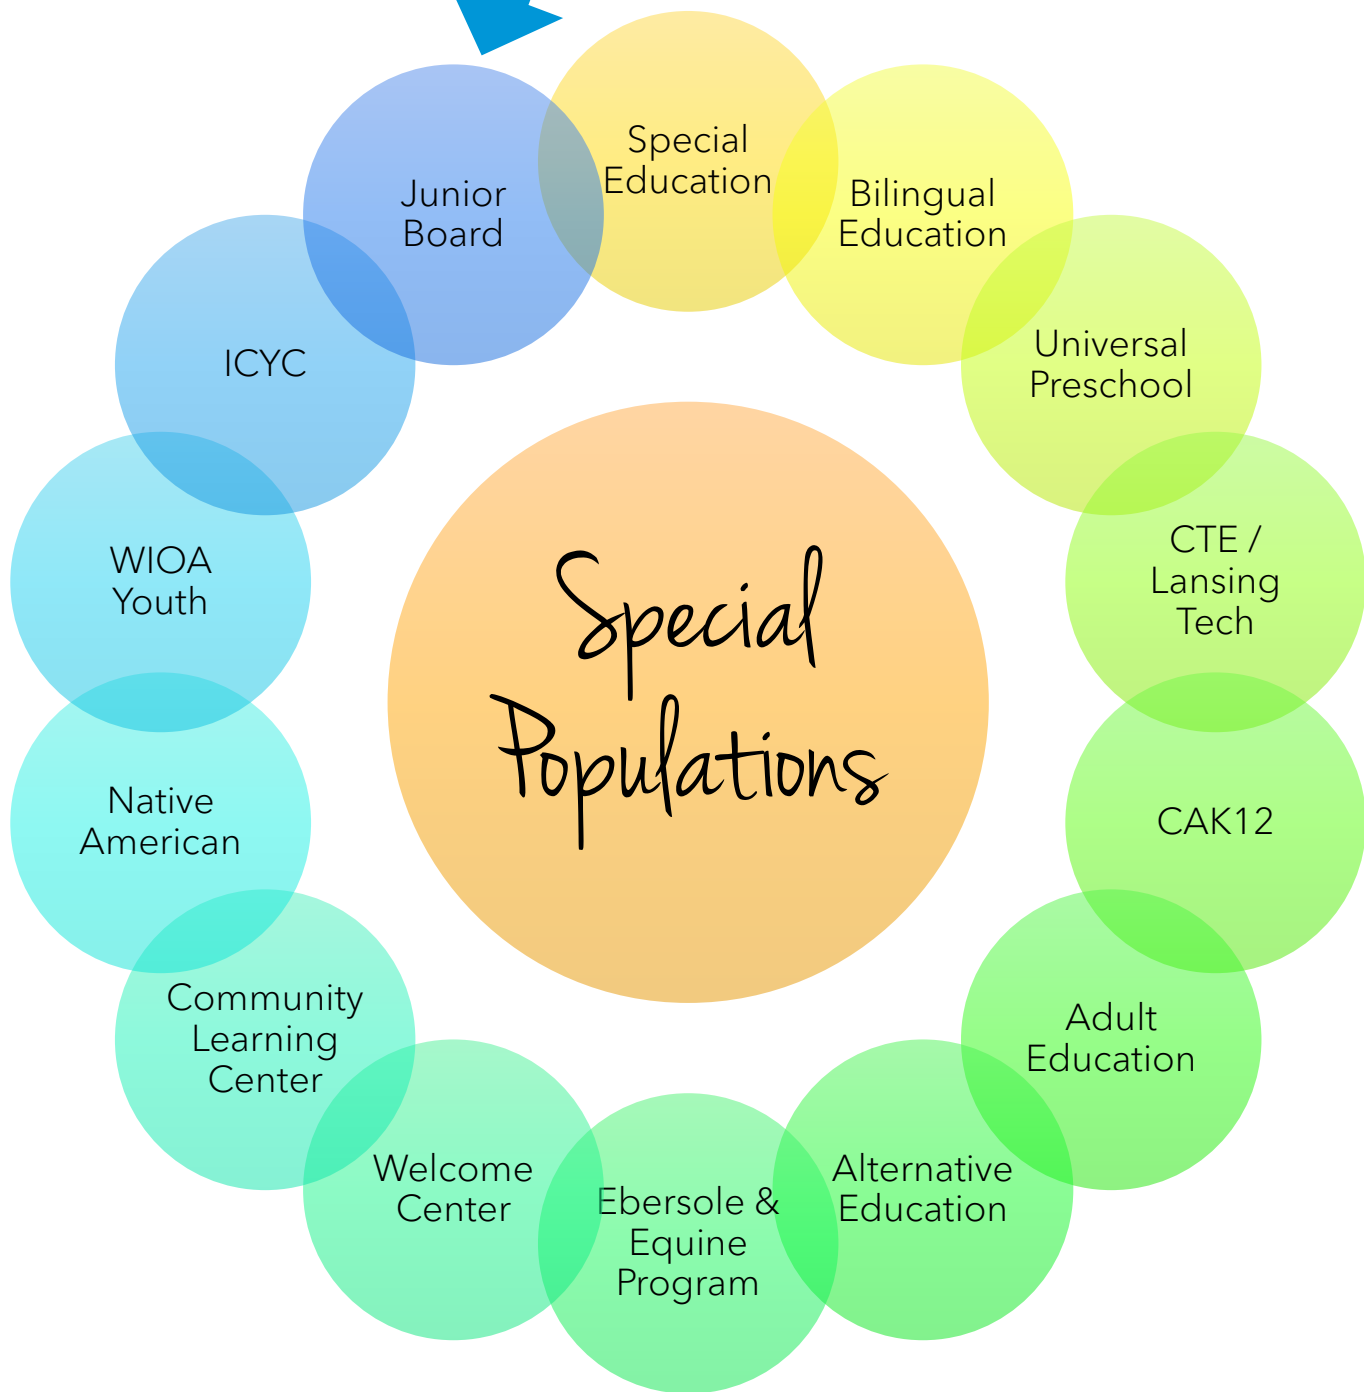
Special Populations

Special Education

Bilingual Education

Universal Preschool

CTE / Lansing Tech

CAK12

Adult Education

Alternative Education

Ebersole & Equine Program

Welcome Center

Community Learning Center

Native American

WIOA Youth

ICYC

Junior Board